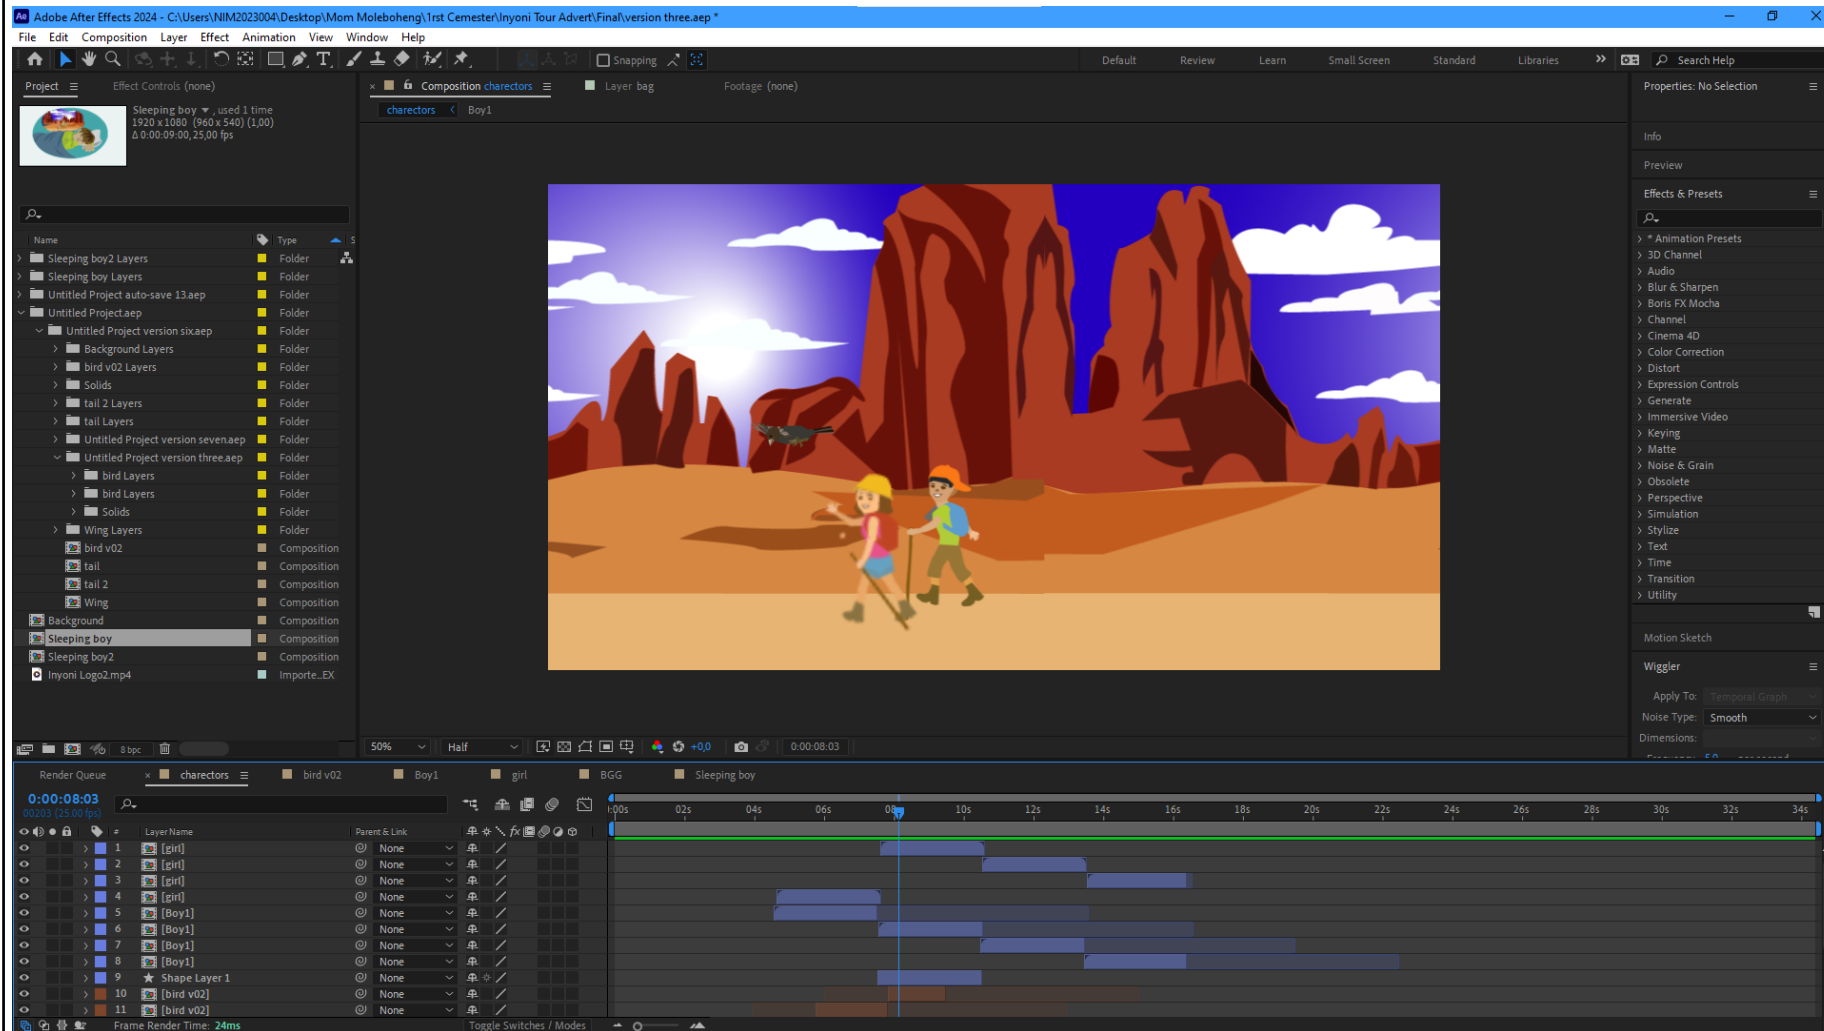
Adobe After Effects 2024 - C:\Users\NIM2023004\Desktop\Mom Moleboheng\1rst Cemester\Inyoni Tour Advert\Final\version three.aep *

File Edit Composition Layer Effect Animation View Window Help

Snapping

Default Review Learn Small Screen Standard Libraries Search Help

Project Effect Controls (none)

Sleeping boy, used 1 time
1920 x 1080 (960 x 540) (1,00)
Δ 0:00:09:00, 25,00 fps

| Name | Type |
|---|---|
| Sleeping boy2 Layers | Folder |
| Sleeping boy Layers | Folder |
| Untitled Project auto-save 13.aep | Folder |
| Untitled Project.aep | Folder |
| Untitled Project version six.aep | Folder |
| Background Layers | Folder |
| bird v02 Layers | Folder |
| Solids | Folder |
| tail 2 Layers | Folder |
| tail Layers | Folder |
| Untitled Project version seven.aep | Folder |
| Untitled Project version three.aep | Folder |
| bird Layers | Folder |
| bird Layers | Folder |
| Solids | Folder |
| Wing Layers | Folder |
| bird v02 | Composition |
| tail | Composition |
| tail 2 | Composition |
| Wing | Composition |
| Background | Composition |
| Sleeping boy | Composition |
| Sleeping boy2 | Composition |
| Inyoni Logo2.mp4 | Importe...EX |

8 bpc

Composition charectors Layer bag Footage (none)

charectors Boy1

50% Half +0,0 0:00:08:03

Properties: No Selection

Info

Preview

Effects & Presets

* Animation Presets
3D Channel
Audio
Blur & Sharpen
Boris FX Mocha
Channel
Cinema 4D
Color Correction
Distort
Expression Controls
Generate
Immersive Video
Keying
Matte
Noise & Grain
Obsolete
Perspective
Simulation
Stylize
Text
Time
Transition
Utility

Motion Sketch

Wiggler

Apply To: Temporal Graph
Noise Type: Smooth
Dimensions:

Render Queue charectors bird v02 Boy1 girl BGG Sleeping boy

0:00:08:03
00203 (25.00 fps)

Layer Name Parent & Link

| # | Layer Name | Parent |
|---|---|---|
| 1 | [girl] | None |
| 2 | [girl] | None |
| 3 | [girl] | None |
| 4 | [girl] | None |
| 5 | [Boy1] | None |
| 6 | [Boy1] | None |
| 7 | [Boy1] | None |
| 8 | [Boy1] | None |
| 9 | Shape Layer 1 | None |
| 10 | [bird v02] | None |
| 11 | [bird v02] | None |

0:00s 02s 04s 06s 08s 10s 12s 14s 16s 18s 20s 22s 24s 26s 28s 30s 32s 34s

Frame Render Time: 24ms Toggle Switches / Modes